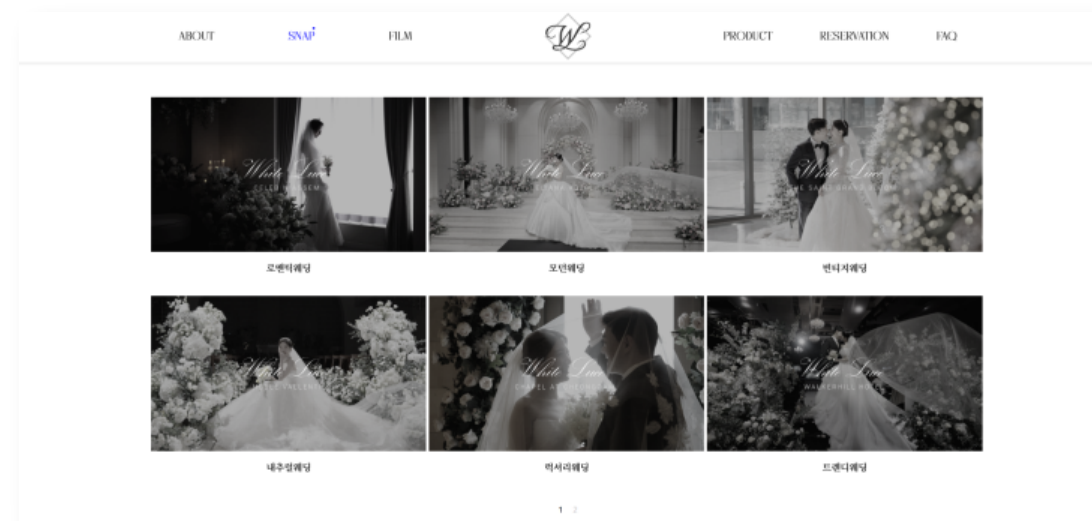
ABOUT SNAP FILM WL PRODUCT RESERVATION FAQ

White Lace
CELEB HOUSE SEM

로맨틱웨딩

White Lace
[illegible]

모던웨딩

White Lace
THE SAINT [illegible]

빈티지웨딩

White Lace
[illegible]

내추럴웨딩

White Lace
CHAPEL AT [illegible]

럭셔리웨딩

White Lace
WALKERHILL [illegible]

트렌디웨딩

1 2